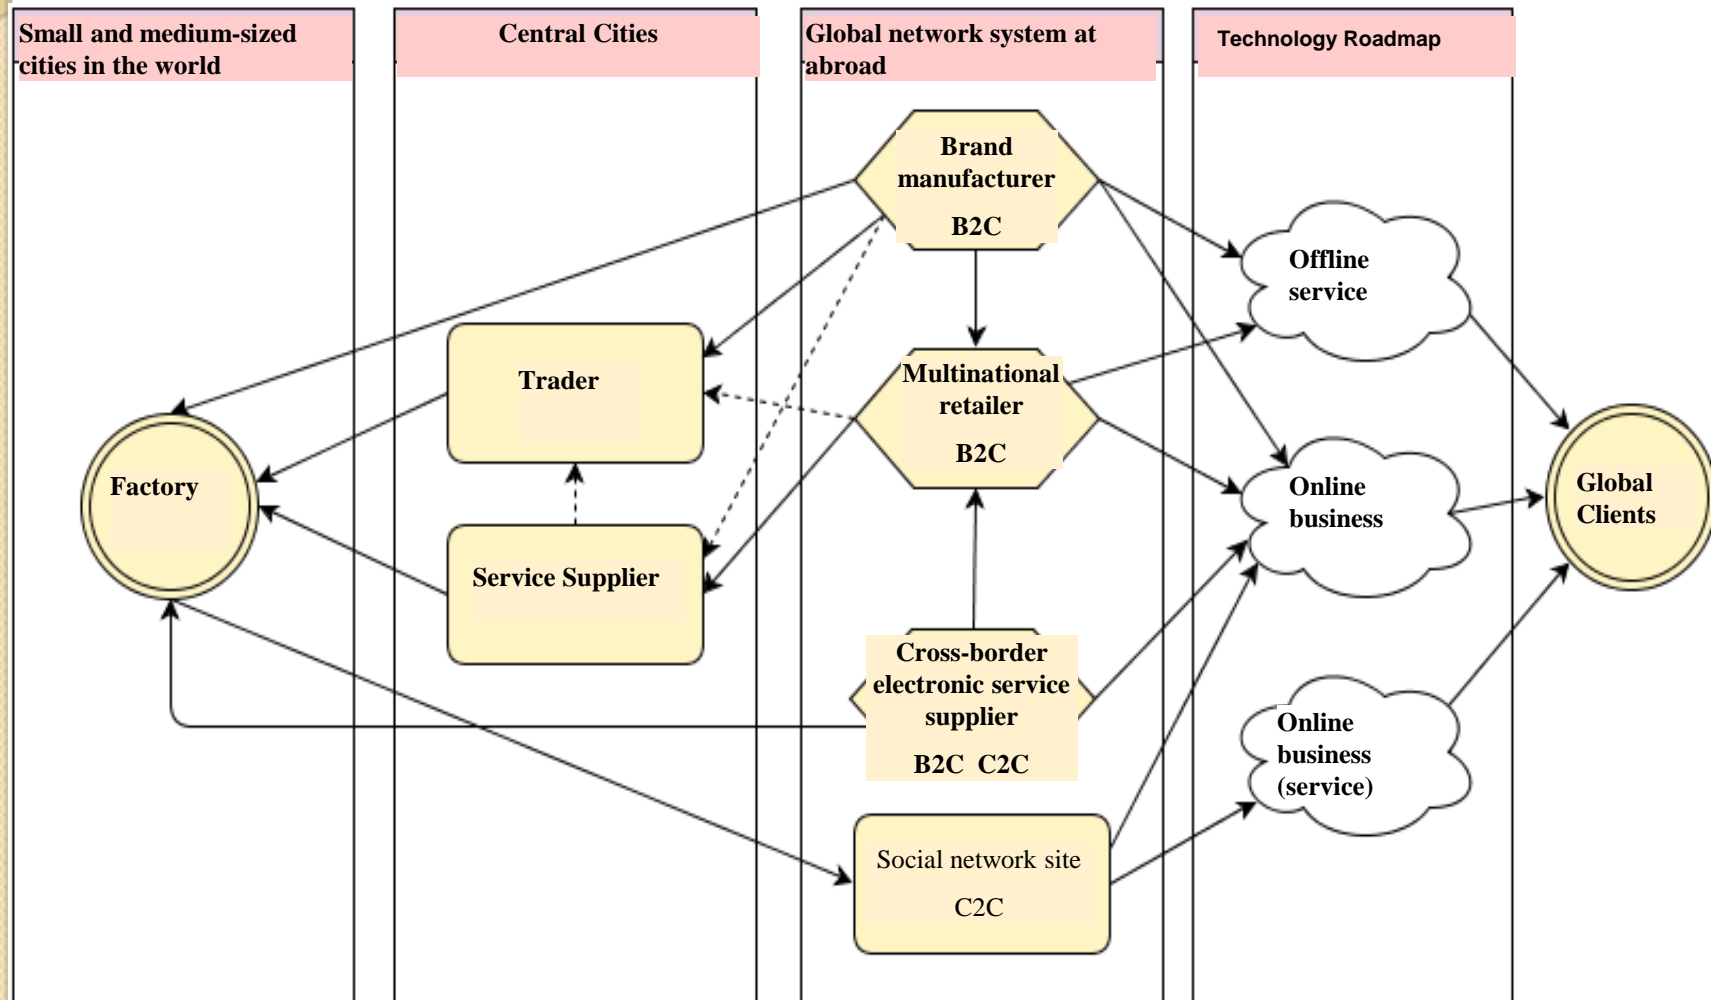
Small and medium-sized cities in the world

Central Cities

Global network system at abroad

Technology Roadmap

Brand manufacturer

B2C

Offline service

Trader

Multinational retailer

B2C

Factory

Online business

Global Clients

Service Supplier

Cross-border electronic service supplier

B2C C2C

Online business (service)

Social network site

C2C